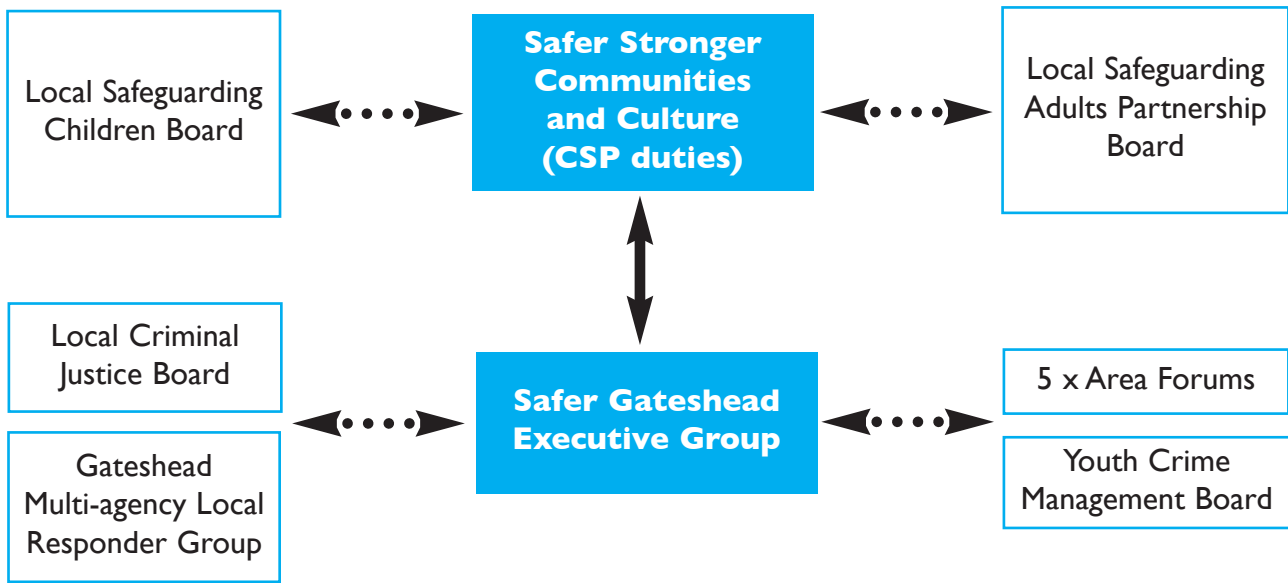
Local Safeguarding Children Board

Safer Stronger Communities and Culture (CSP duties)

Local Safeguarding Adults Partnership Board

Local Criminal Justice Board

Gateshead Multi-agency Local Responder Group

Safer Gateshead Executive Group

5 x Area Forums

Youth Crime Management Board